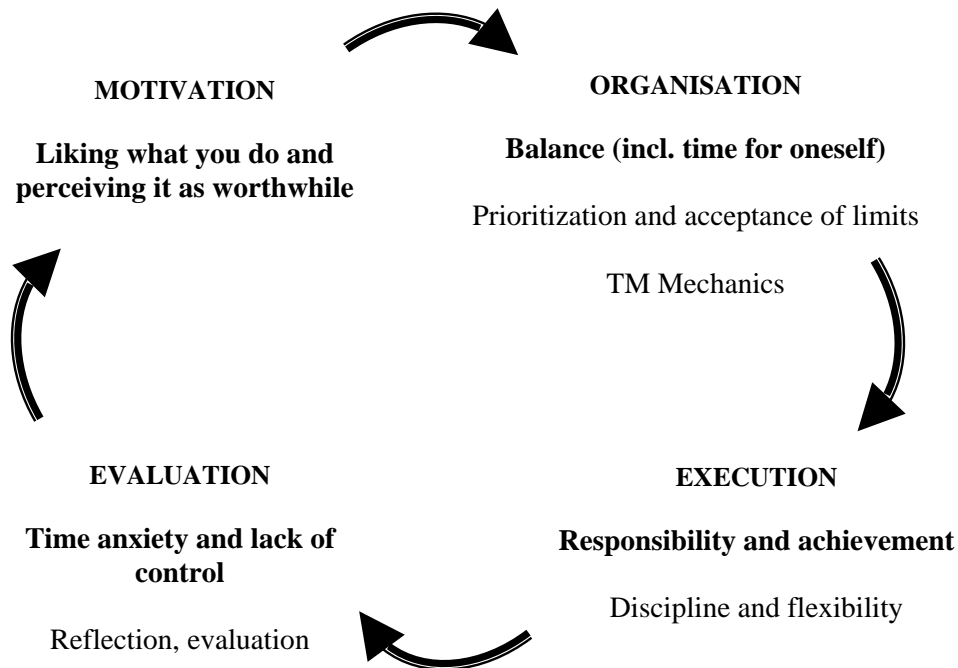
MOTIVATION

Liking what you do and perceiving it as worthwhile

ORGANISATION

Balance (incl. time for oneself)

Prioritization and acceptance of limits

TM Mechanics

EXECUTION

Responsibility and achievement

Discipline and flexibility

EVALUATION

Time anxiety and lack of control

Reflection, evaluation